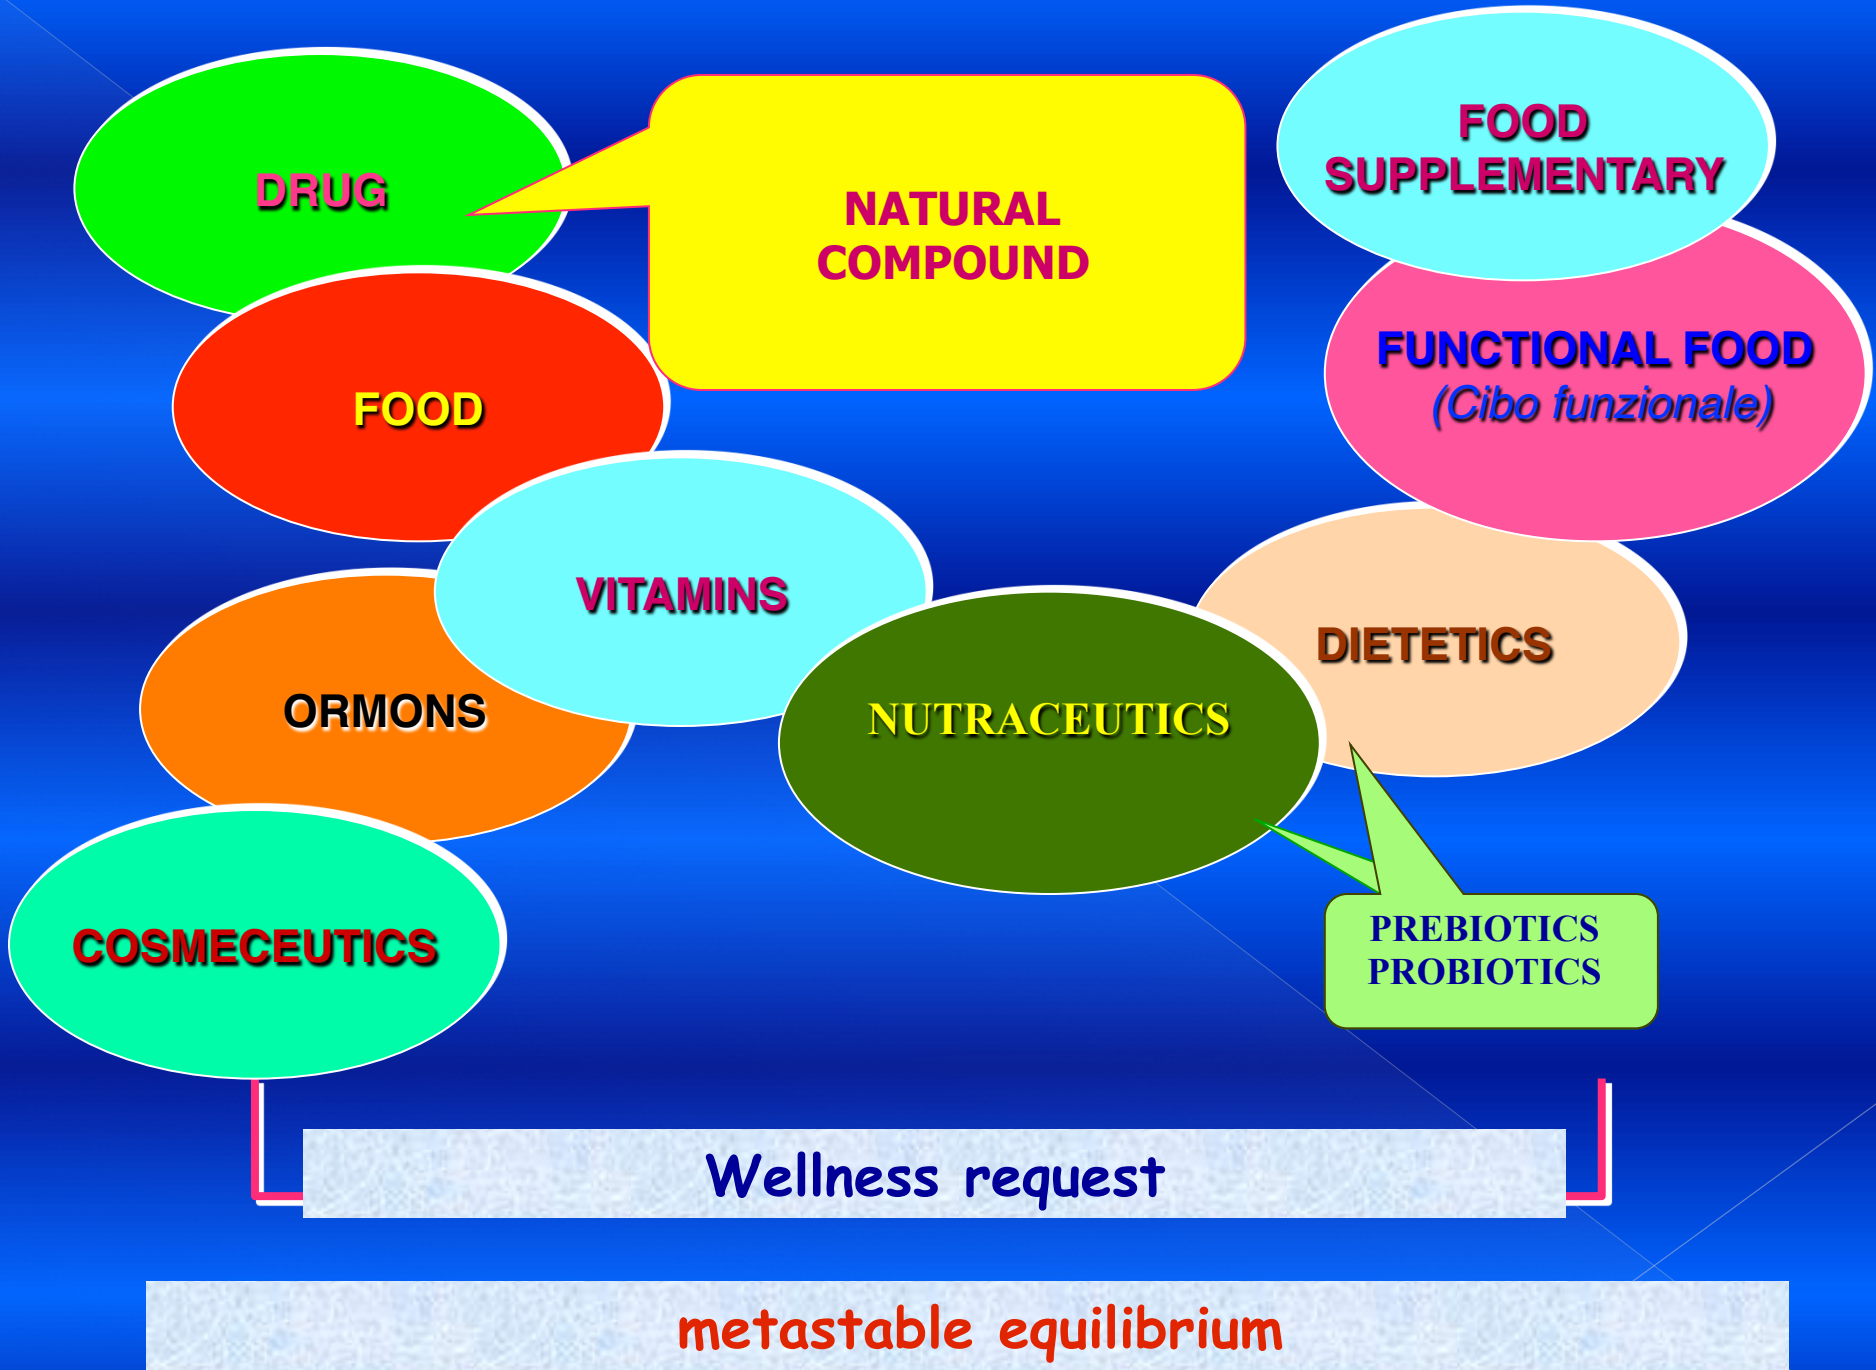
DRUG

NATURAL COMPOUND

FOOD SUPPLEMENTARY

FUNCTIONAL FOOD
(Cibo funzionale)

FOOD

VITAMINS

DIETETICS

ORMONS

NUTRACEUTICS

COSMECEUTICS

PREBIOTICS
PROBIOTICS

Wellness request

metastable equilibrium